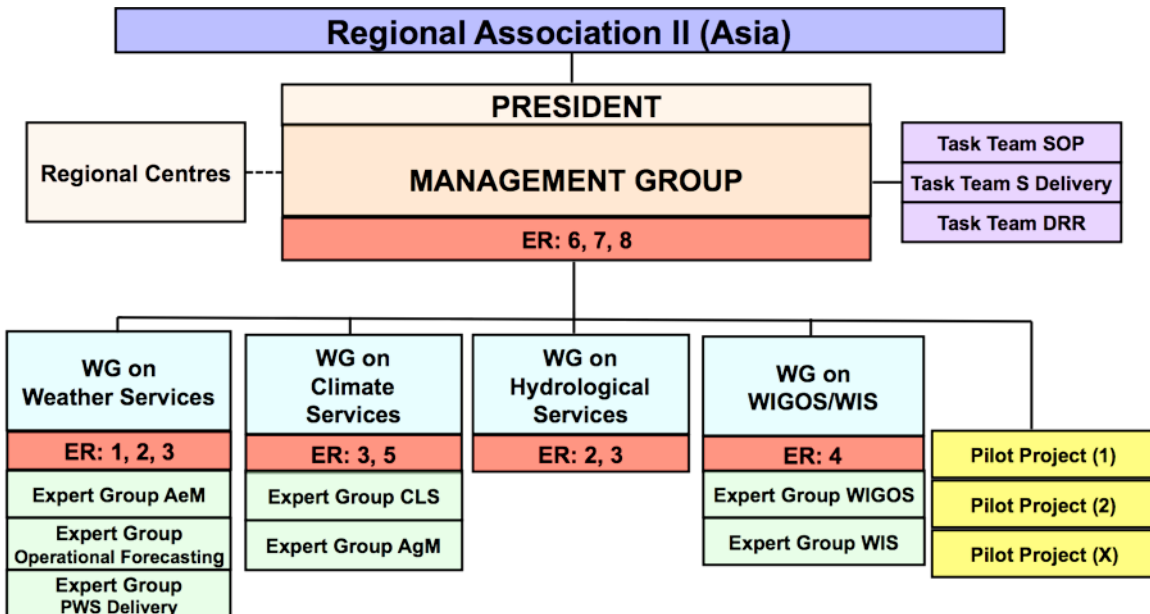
Regional Association II (Asia)

PRESIDENT

MANAGEMENT GROUP

ER: 6, 7, 8

Regional Centres

Task Team SOP
Task Team S Delivery
Task Team DRR

WG on Weather Services
ER: 1, 2, 3
Expert Group AeM
Expert Group Operational Forecasting
Expert Group PWS Delivery

WG on Climate Services
ER: 3, 5
Expert Group CLS
Expert Group AgM

WG on Hydrological Services
ER: 2, 3

WG on WIGOS/WIS
ER: 4
Expert Group WIGOS
Expert Group WIS

Pilot Project (1)
Pilot Project (2)
Pilot Project (X)